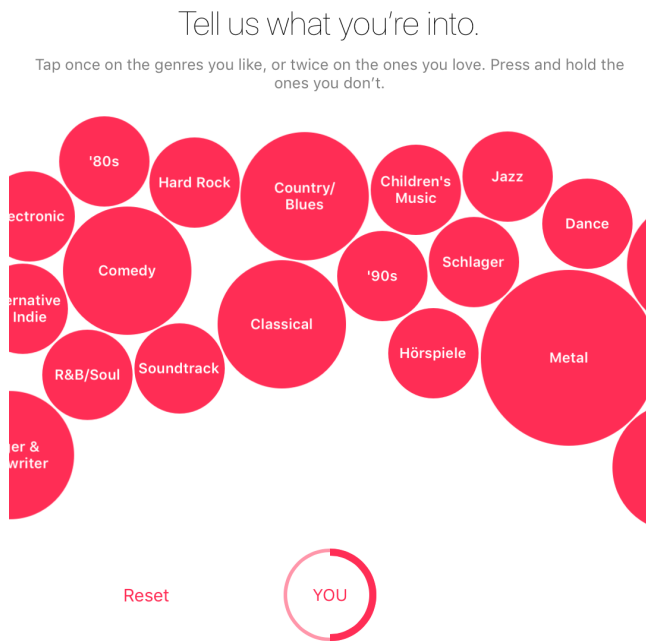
Tell us what you're into.

Tap once on the genres you like, or twice on the ones you love. Press and hold the ones you don't.

'80s

Hard Rock

Country/ Blues

Children's Music

Jazz

ectronic

Dance

Comedy

'90s

Schlager

ernative Indie

Classical

Hörspiele

Metal

R&B/Soul

Soundtrack

er & writer

Reset

YOU